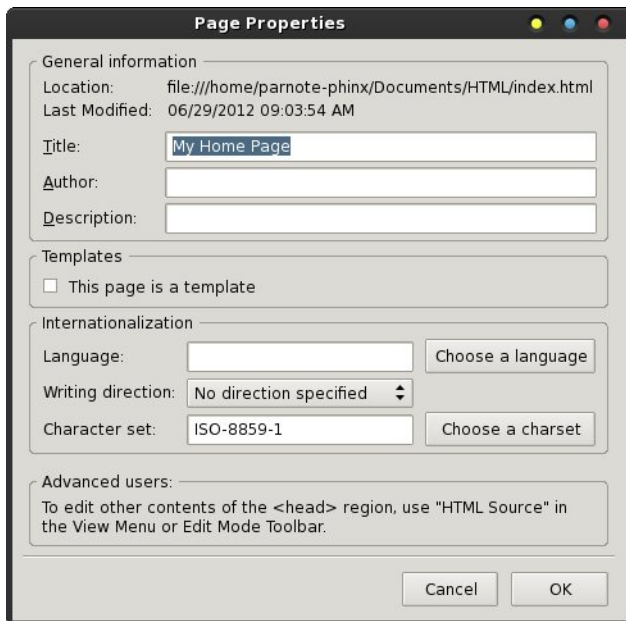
Page Properties

General information
Location: file:///home/parnote-phinx/Documents/HTML/index.html
Last Modified: 06/29/2012 09:03:54 AM
Title: My Home Page
Author:
Description:

Templates
This page is a template

Internationalization
Language: Choose a language
Writing direction: No direction specified
Character set: ISO-8859-1 Choose a charset

Advanced users:
To edit other contents of the <head> region, use "HTML Source" in the View Menu or Edit Mode Toolbar.

Cancel OK